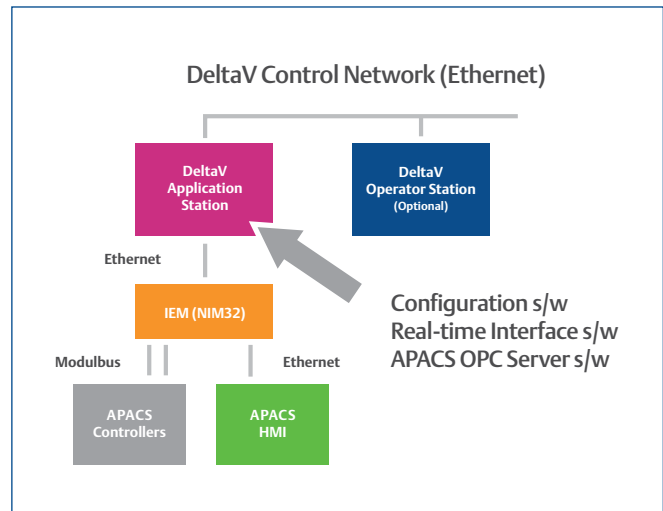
DeltaV Control Network (Ethernet)

DeltaV Application Station

DeltaV Operator Station (Optional)

Ethernet

IEM (NIM32)

Configuration s/w
Real-time Interface s/w
APACS OPC Server s/w

Modulbus

Ethernet

APACS Controllers

APACS HMI